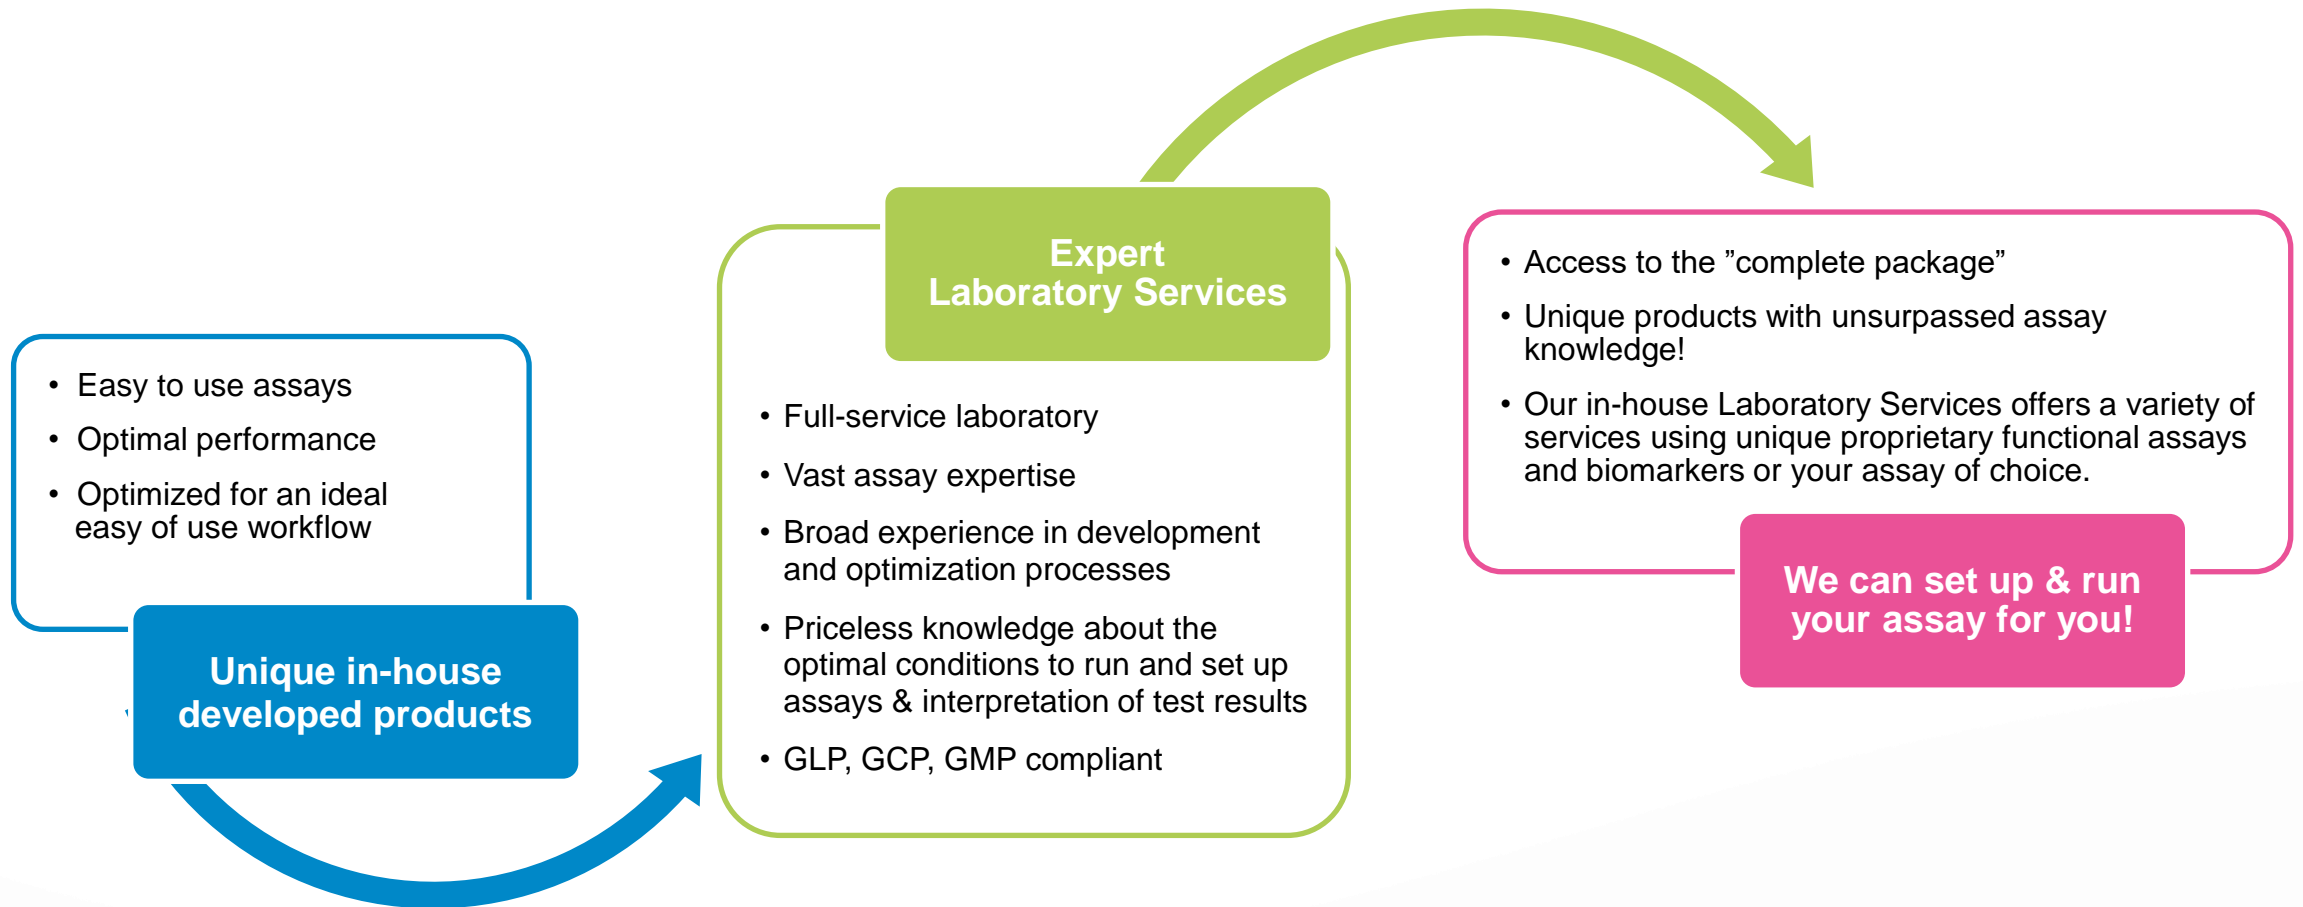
- Easy to use assays
- Optimal performance
- Optimized for an ideal easy of use workflow

Unique in-house developed products

Expert Laboratory Services

- Full-service laboratory
- Vast assay expertise
- Broad experience in development and optimization processes
- Priceless knowledge about the optimal conditions to run and set up assays & interpretation of test results
- GLP, GCP, GMP compliant

- Access to the ”complete package”
- Unique products with unsurpassed assay knowledge!
- Our in-house Laboratory Services offers a variety of services using unique proprietary functional assays and biomarkers or your assay of choice.

We can set up & run your assay for you!